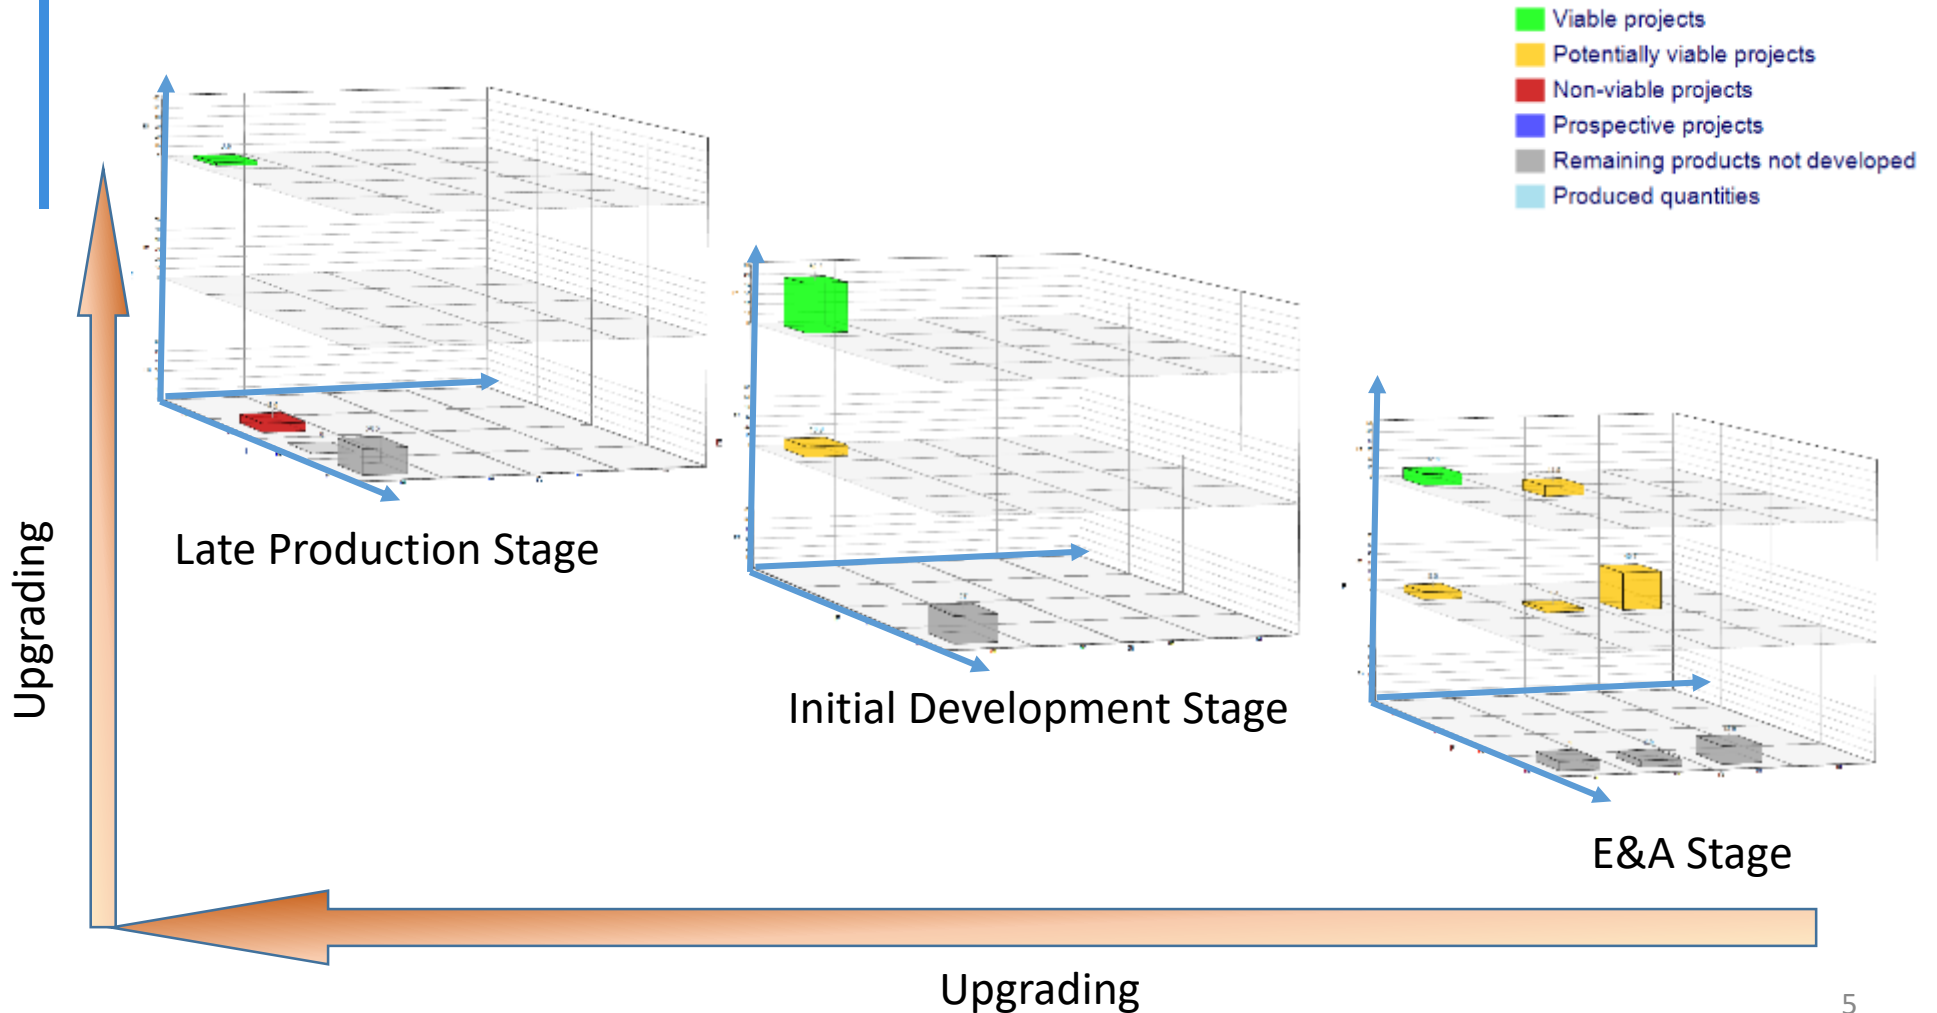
Viable projects
Potentially viable projects
Non-viable projects
Prospective projects
Remaining products not developed
Produced quantities

Late Production Stage

Initial Development Stage

E&A Stage

Upgrading

Upgrading

5